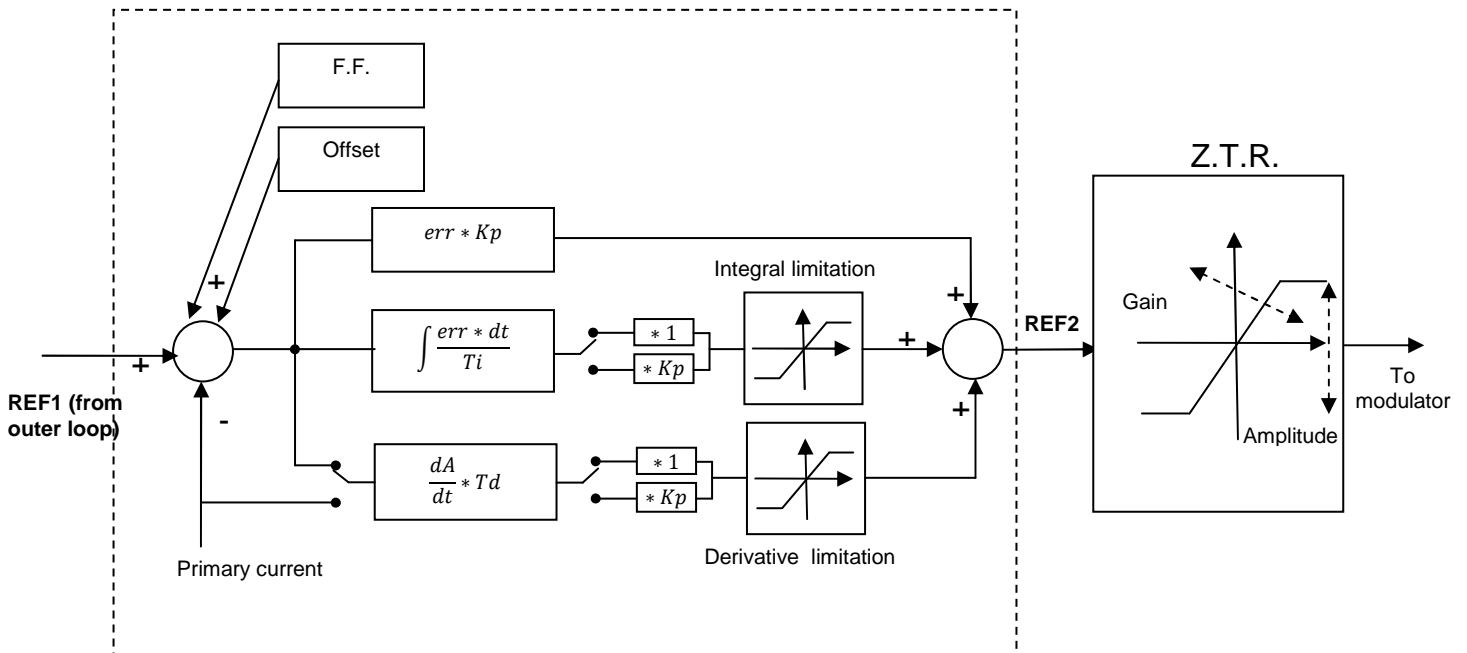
F.F.

Offset

Z.T.R.

$err * Kp$

Integral limitation

+

+

REF2

Gain

+

$\int \frac{err * dt}{Ti}$

$* 1$

$* Kp$

+

+

To modulator

REF1 (from outer loop)

-

+

Amplitude

$\frac{dA}{dt} * Td$

$* 1$

$* Kp$

Derivative limitation

Primary current